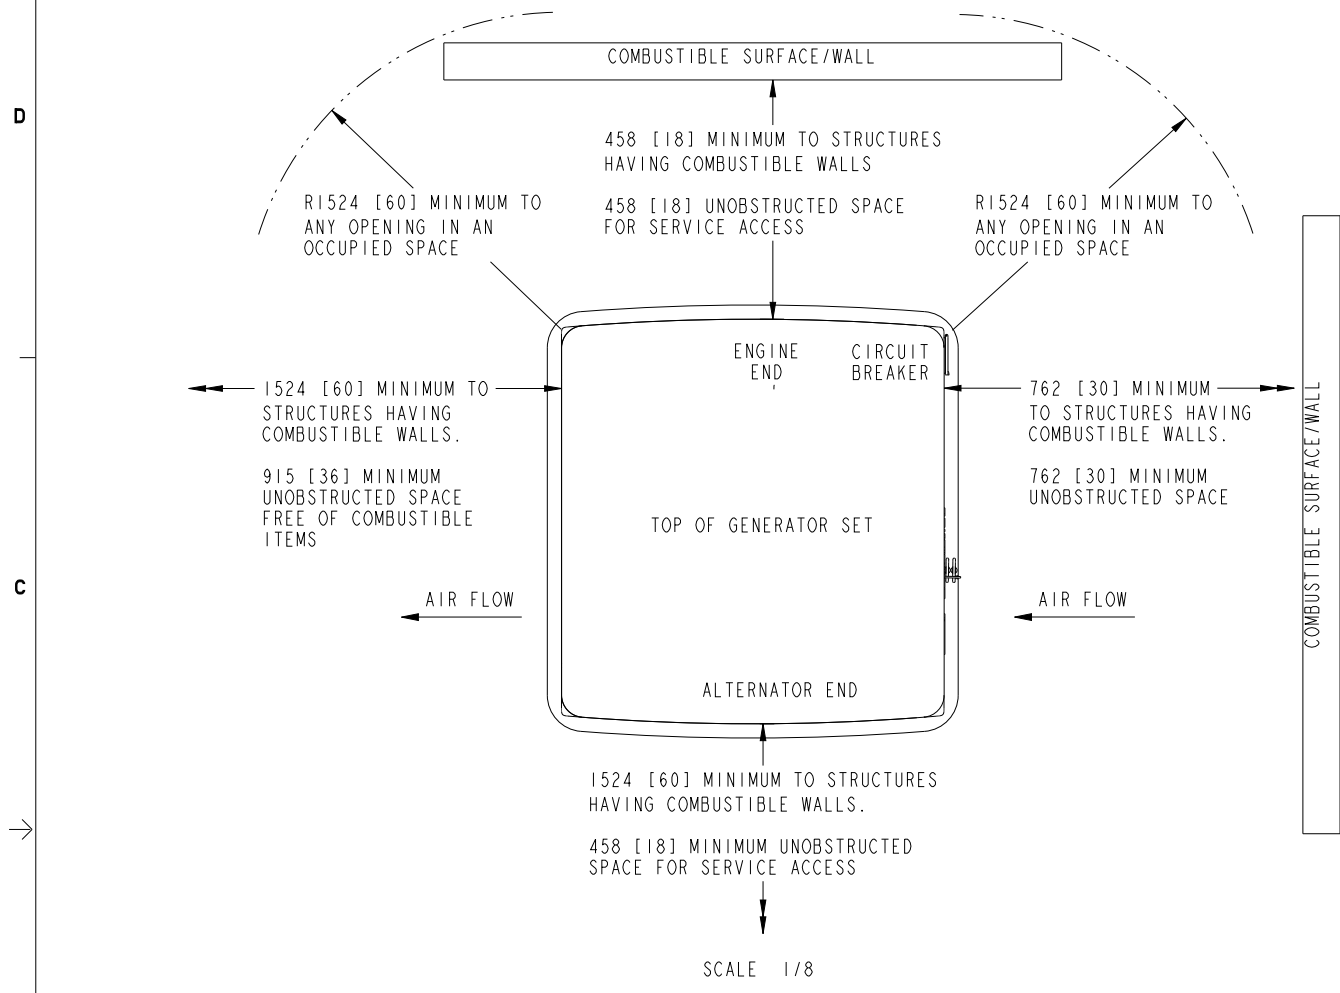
D

COMBUSTIBLE SURFACE/WALL

458 [18] MINIMUM TO STRUCTURES HAVING COMBUSTIBLE WALLS

458 [18] UNOBSTRUCTED SPACE FOR SERVICE ACCESS

R1524 [60] MINIMUM TO ANY OPENING IN AN OCCUPIED SPACE

R1524 [60] MINIMUM TO ANY OPENING IN AN OCCUPIED SPACE

ENGINE END

CIRCUIT BREAKER

1524 [60] MINIMUM TO STRUCTURES HAVING COMBUSTIBLE WALLS.

915 [36] MINIMUM UNOBSTRUCTED SPACE FREE OF COMBUSTIBLE ITEMS

762 [30] MINIMUM TO STRUCTURES HAVING COMBUSTIBLE WALLS.

762 [30] MINIMUM UNOBSTRUCTED SPACE

COMBUSTIBLE SURFACE/WALL

TOP OF GENERATOR SET

C

AIR FLOW

AIR FLOW

ALTERNATOR END

1524 [60] MINIMUM TO STRUCTURES HAVING COMBUSTIBLE WALLS.

458 [18] MINIMUM UNOBSTRUCTED SPACE FOR SERVICE ACCESS

SCALE 1/8